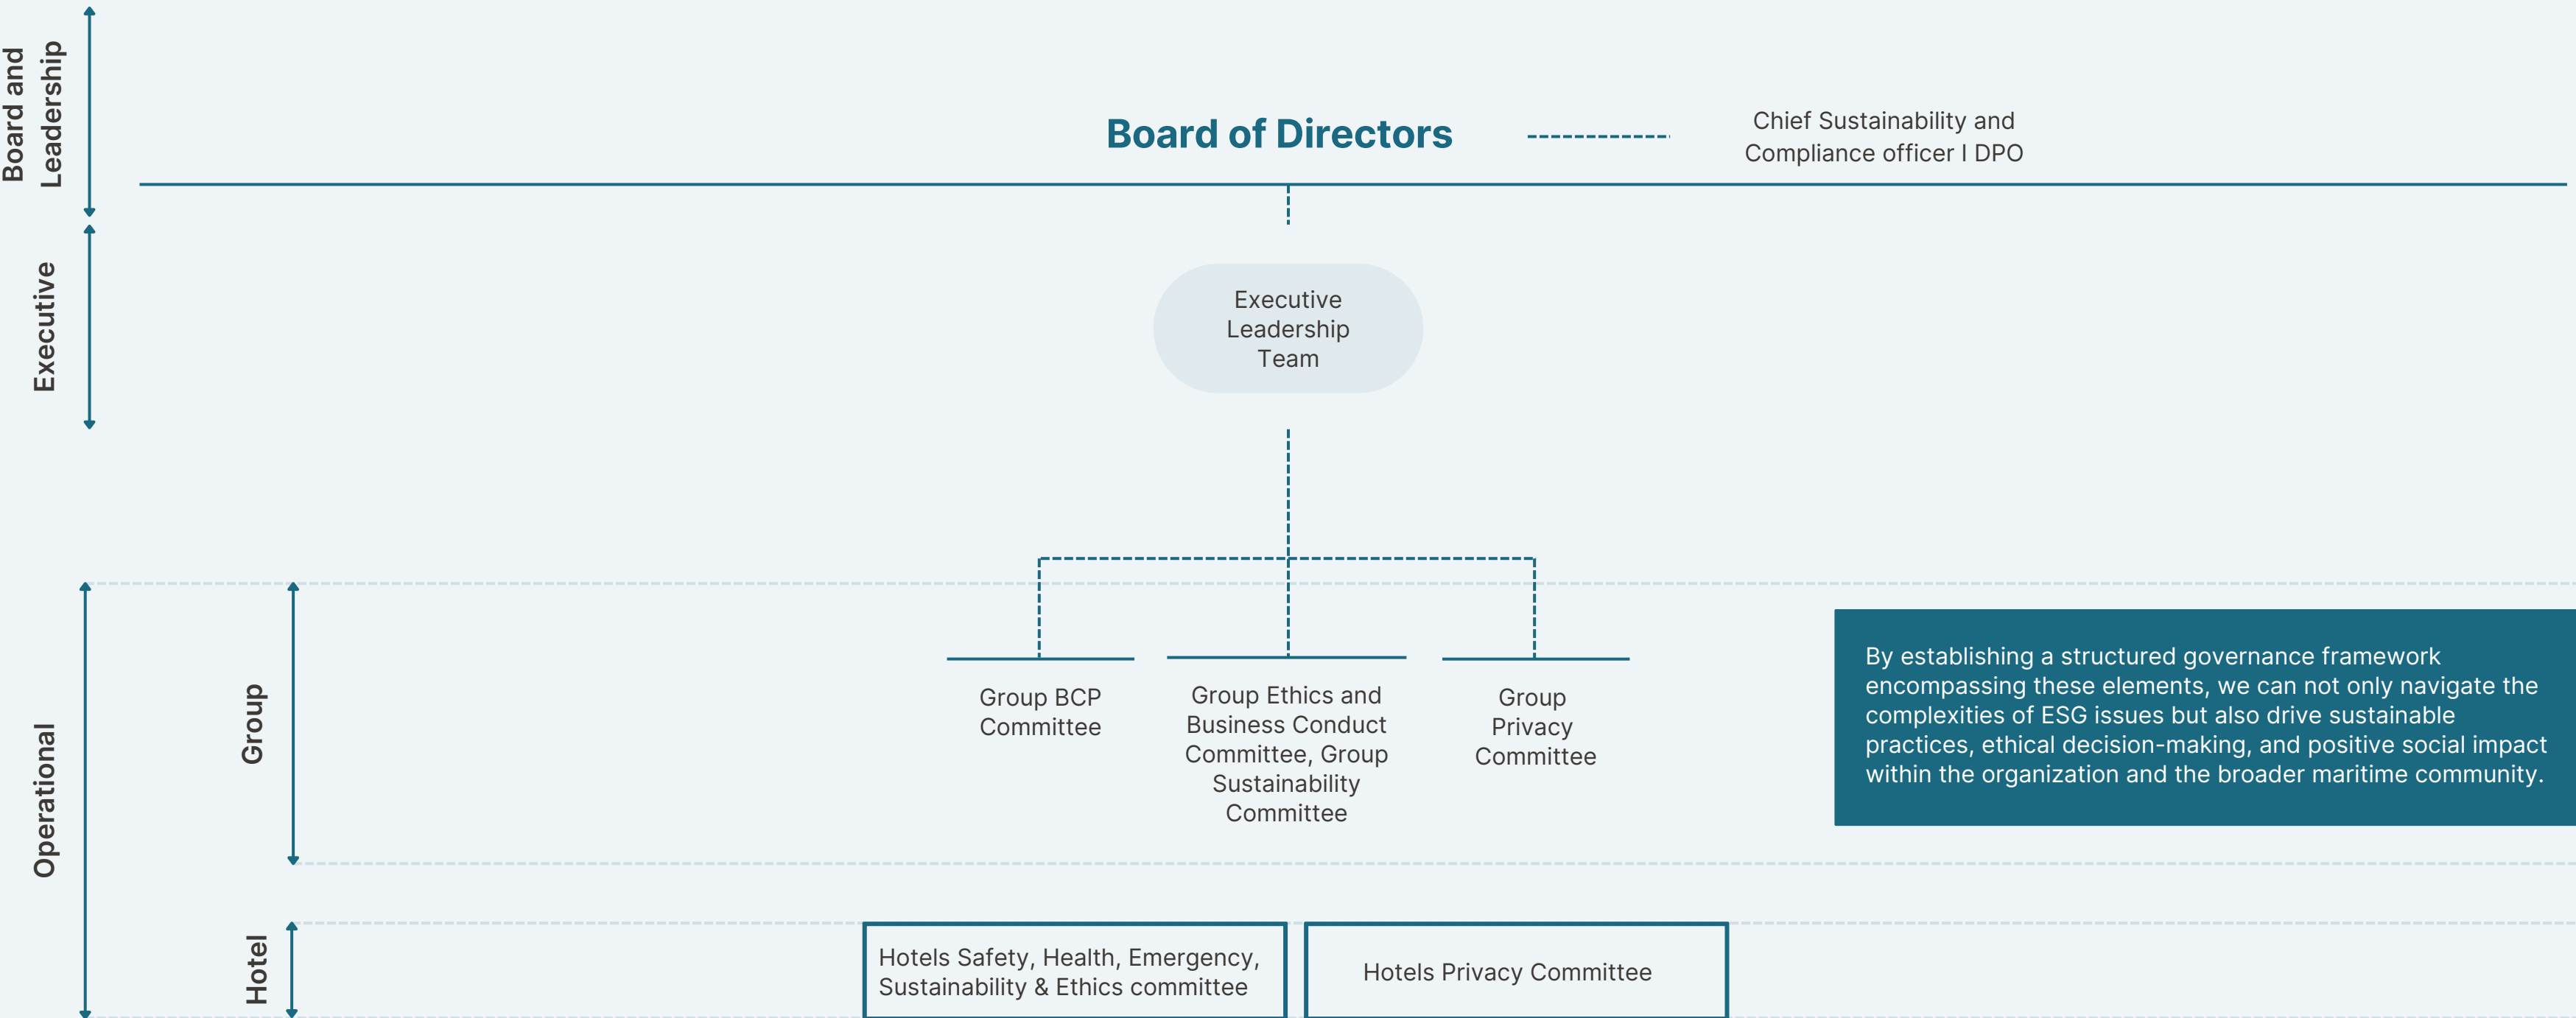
Board and Leadership

Board of Directors

Chief Sustainability and Compliance officer I DPO

Executive

Executive Leadership Team

Operational

Group

Group BCP Committee

Group Ethics and Business Conduct Committee, Group Sustainability Committee

Group Privacy Committee

By establishing a structured governance framework encompassing these elements, we can not only navigate the complexities of ESG issues but also drive sustainable practices, ethical decision-making, and positive social impact within the organization and the broader maritime community.

Hotel

Hotels Safety, Health, Emergency, Sustainability & Ethics committee

Hotels Privacy Committee